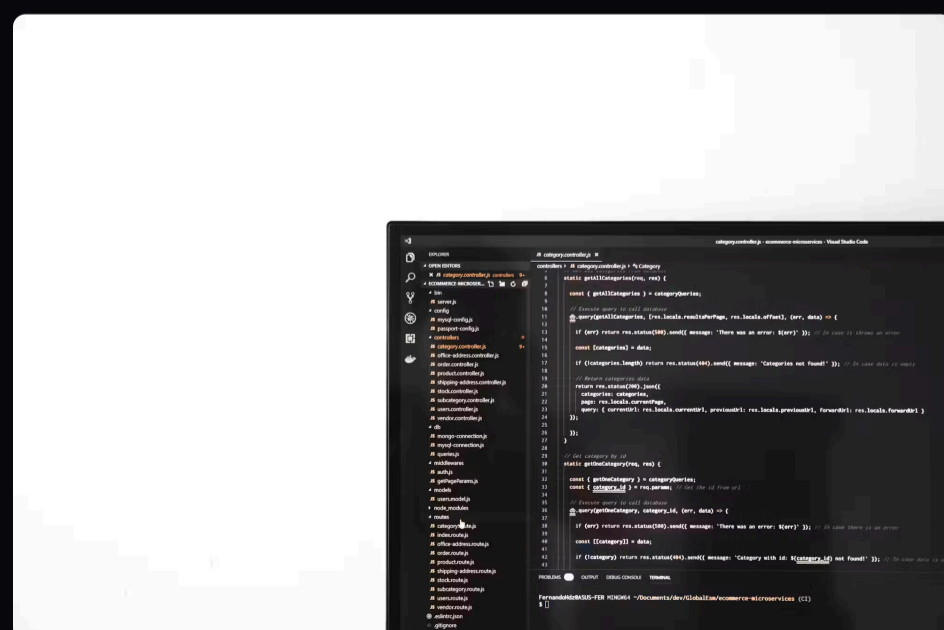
category.controller.js - ecommerce-microservices - Visual Studio Code

EXPLORER
OPEN EDITORS
× JS category.controller.js controllers 9+
ECOMMERCE-MICROSER...
bin
JS server.js
config
JS mysql-config.js
JS passport-config.js
controllers
JS category.controller.js 9+
JS office-address.controller.js
JS order.controller.js
JS product.controller.js
JS shipping-address.controller.js
JS stock.controller.js
JS subcategory.controller.js
JS users.controller.js
JS vendor.controller.js
db
JS mongo-connection.js
JS mysql-connection.js
JS queries.js
middlewares
JS auth.js
JS getPageParams.js
models
JS users.model.js
node_modules
routes
JS category.route.js
JS index.route.js
JS office-address.route.js
JS order.route.js
JS product.route.js
JS shipping-address.route.js
JS stock.route.js
JS subcategory.route.js
JS users.route.js
JS vendor.route.js
.eslintrc.json
.gitignore

JS category.controller.js ×
controllers > JS category.controller.js > Category

static getAllCategories(req, res) {

const { getAllCategories } = categoryQueries;

// Execute query to call database
db.query(getAllCategories, [res.locals.resultsPerPage, res.locals.offset], (err, data) => {

if (err) return res.status(500).send({ message: 'There was an error: ${err}' }); // In case is thrown an error

const [categories] = data;

if (!categories.length) return res.status(404).send({ message: 'Categories not found!' }); // In case data is empty

// Return categories data
return res.status(200).json({
categories: categories,
page: res.locals.currentPage,
query: { currentUrl: res.locals.currentUrl, previousUrl: res.locals.previousUrl, forwardUrl: res.locals.forwardUrl }
});

});
}

// Get category by id
static getOneCategory(req, res) {

const { getOneCategory } = categoryQueries;
const { category_id } = req.params; // Get the id from url

// Execute query to call database
db.query(getOneCategory, category_id, (err, data) => {

if (err) return res.status(500).send({ message: 'There was an error: ${err}' }); // In case there is an error

const [[category]] = data;

if (!category) return res.status(404).send({ message: 'Category with id: ${category_id} not found!' }); // In case data is e

PROBLEMS OUTPUT DEBUG CONSOLE TERMINAL

FernandoH@2BASUS-FER MINGW64 ~/Documents/dev/GlobalExm/ecommerce-microservices (CI)
$ []